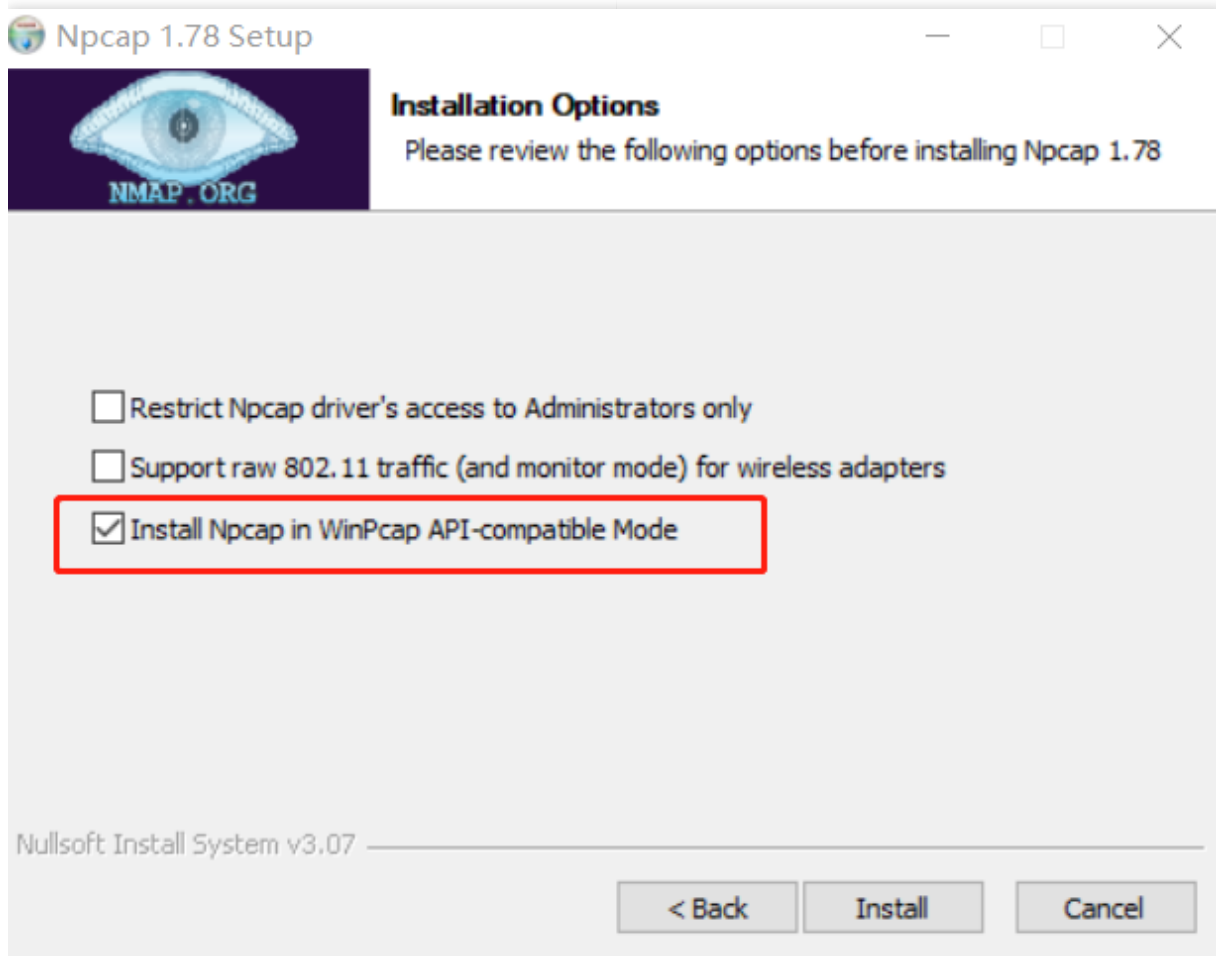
Npcap 1.78 Setup

NMAP.ORG

Installation Options

Please review the following options before installing Npcap 1.78

Restrict Npcap driver's access to Administrators only

Support raw 802.11 traffic (and monitor mode) for wireless adapters

Install Npcap in WinPcap API-compatible Mode

Nullsoft Install System v3.07

< Back

Install

Cancel